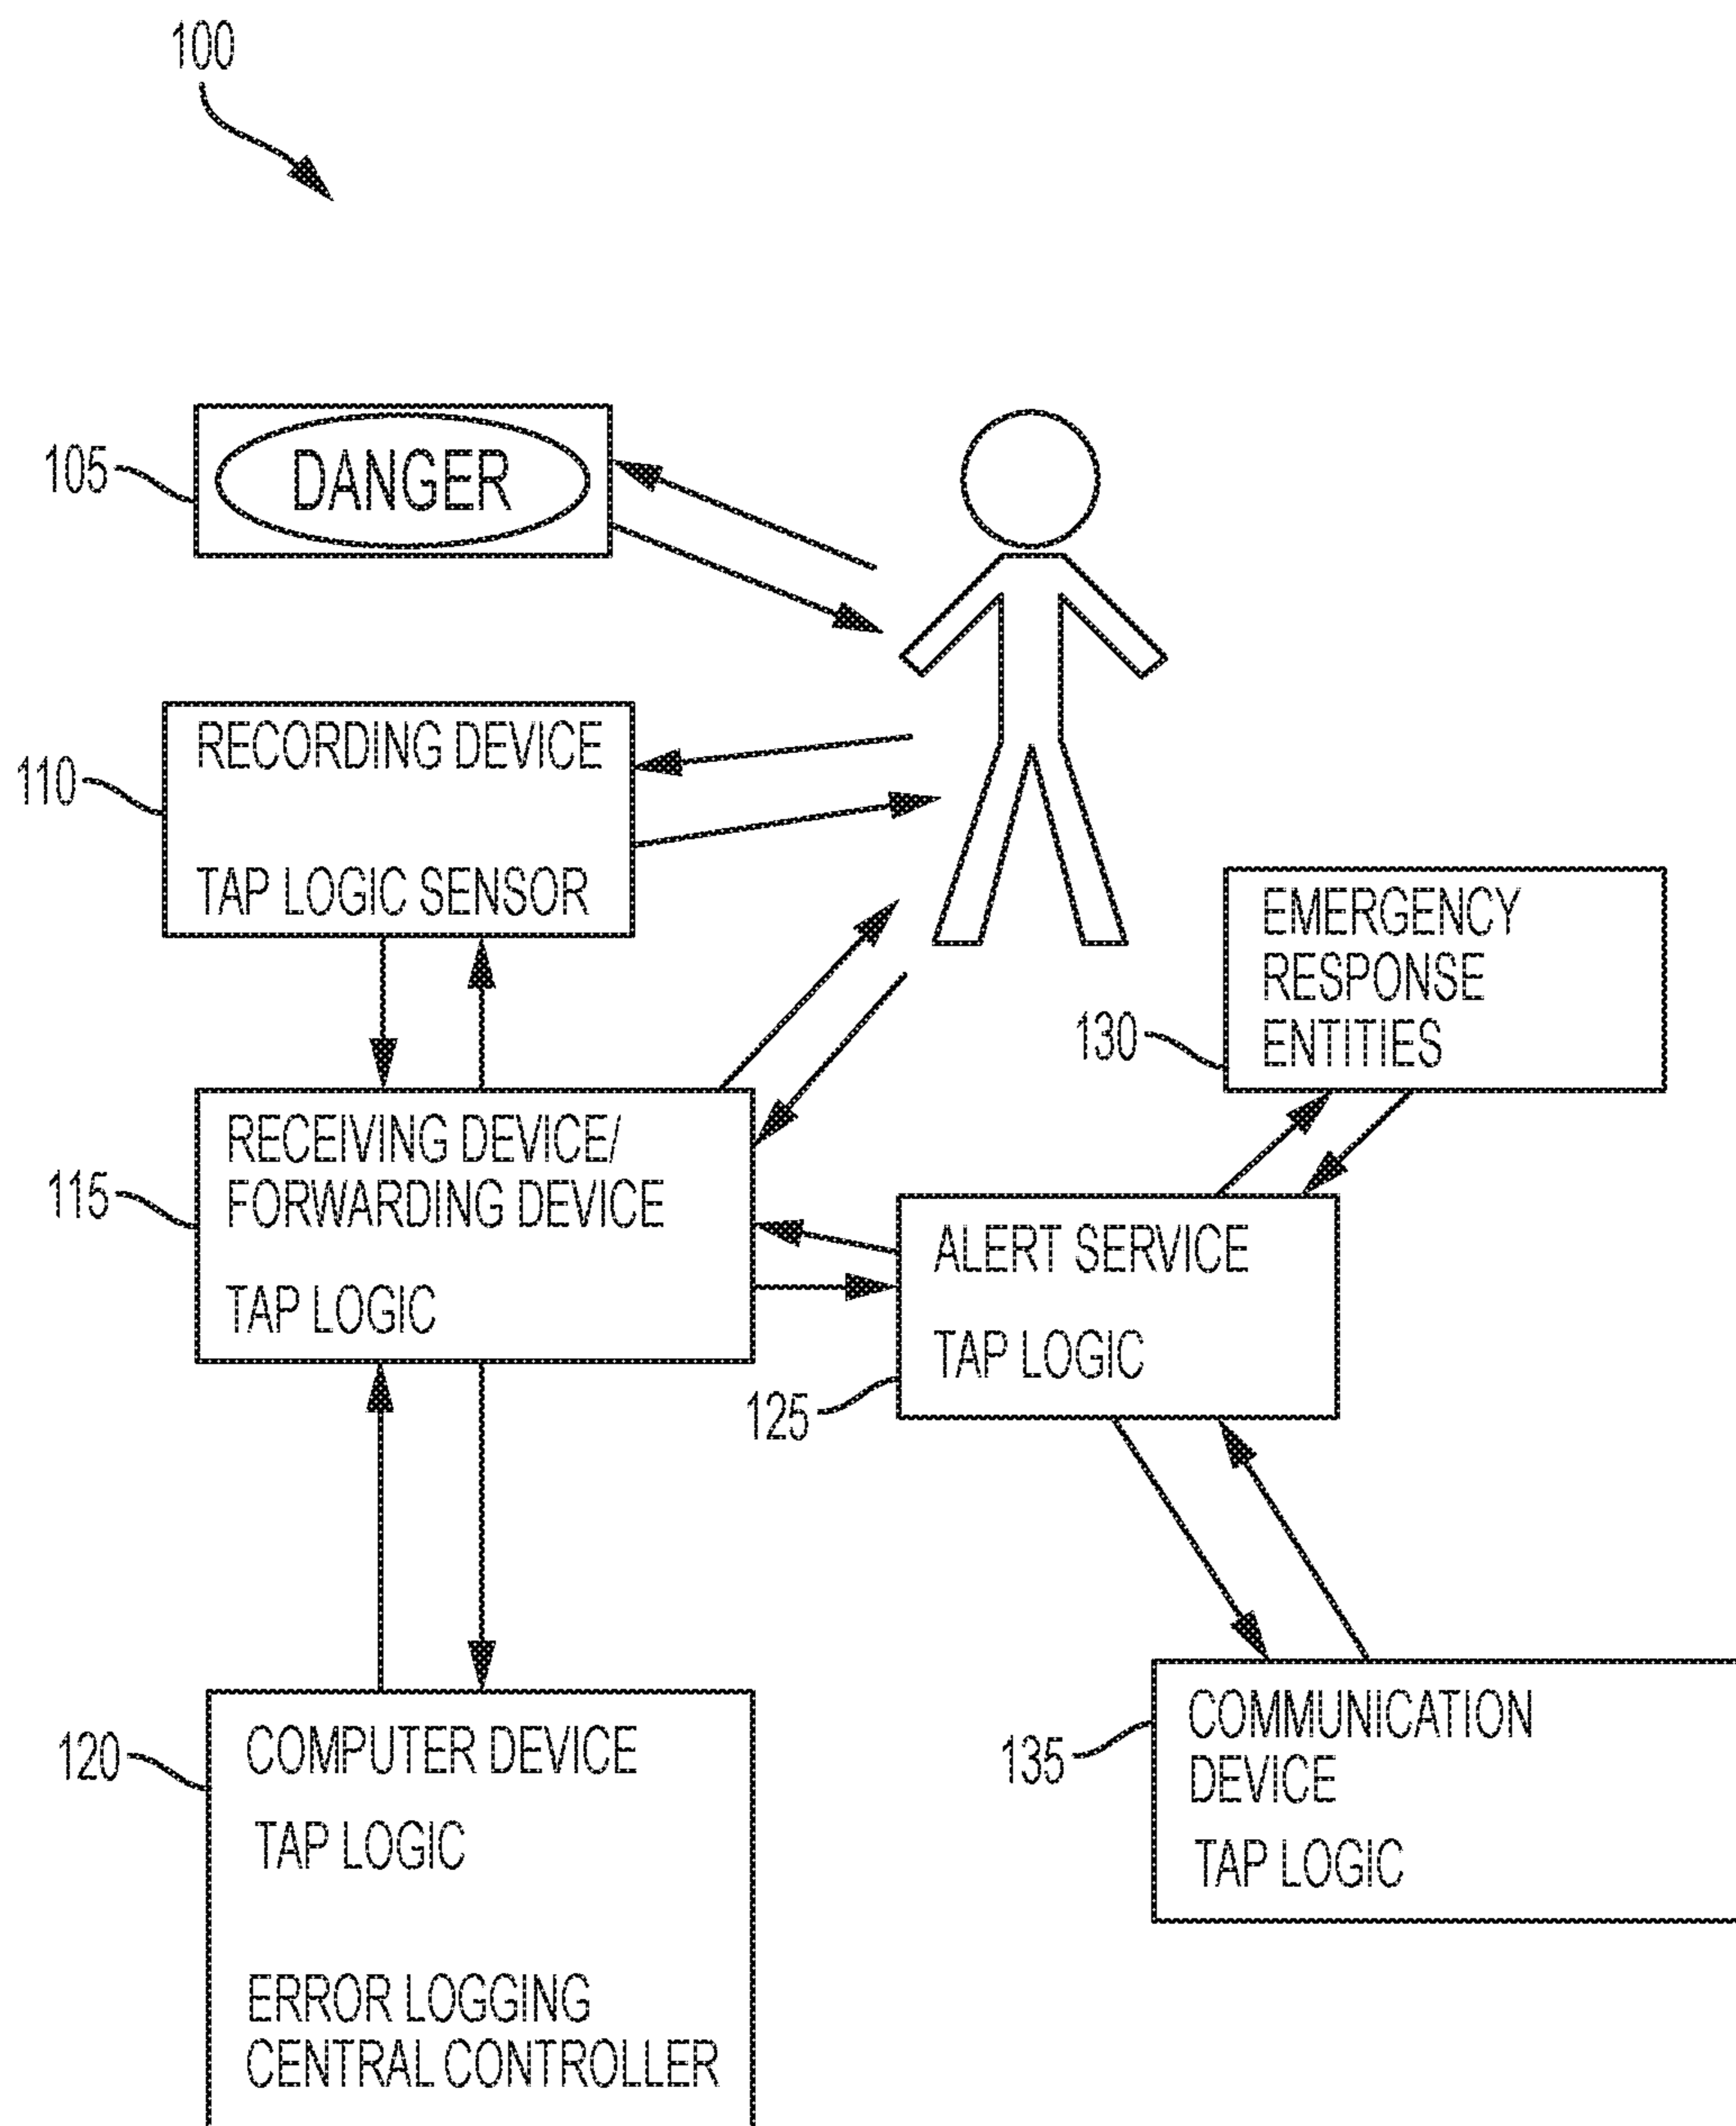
100

105

DANGER

110

RECORDING DEVICE

TAP LOGIC SENSOR

EMERGENCY RESPONSE ENTITIES

130

115

RECEIVING DEVICE/ FORWARDING DEVICE

TAP LOGIC

ALERT SERVICE

TAP LOGIC

125

120

COMPUTER DEVICE

TAP LOGIC

ERROR LOGGING CENTRAL CONTROLLER

135

COMMUNICATION DEVICE

TAP LOGIC